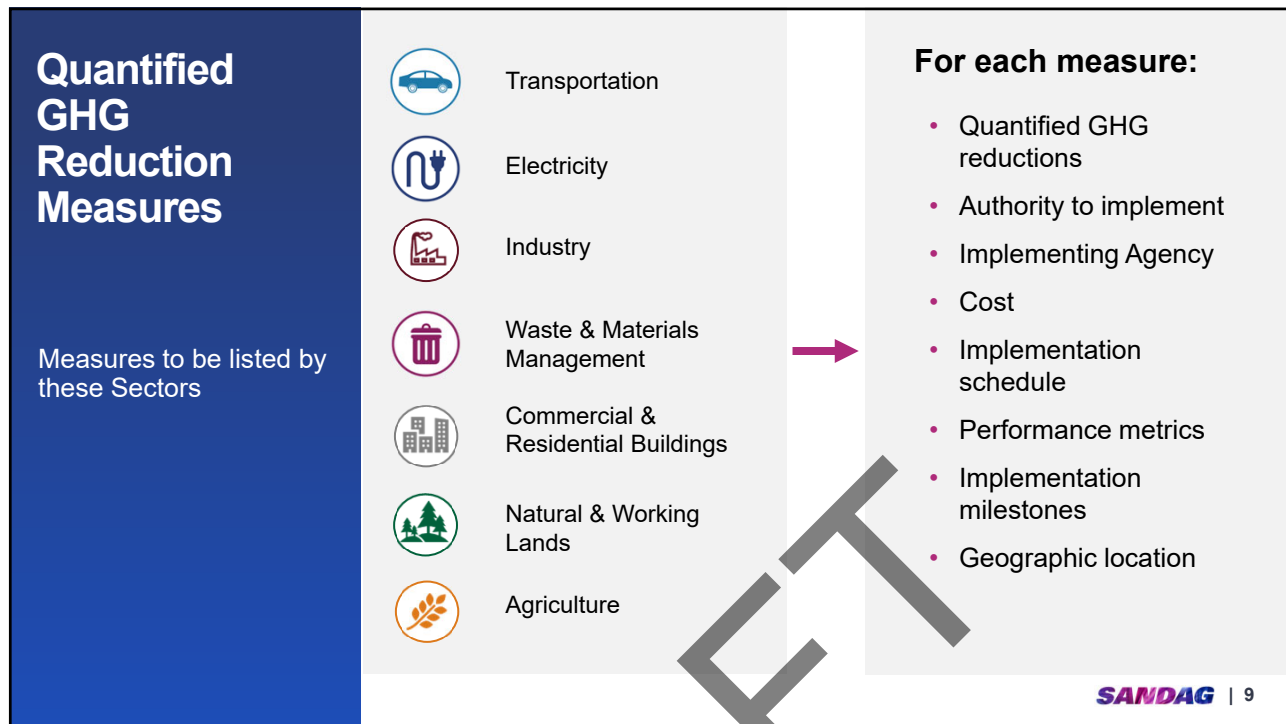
Quantified GHG Reduction Measures

Measures to be listed by these Sectors

Transportation

Electricity

Industry

Waste & Materials Management

Commercial & Residential Buildings

Natural & Working Lands

Agriculture

For each measure:

- Quantified GHG reductions
- Authority to implement
- Implementing Agency
- Cost
- Implementation schedule
- Performance metrics
- Implementation milestones
- Geographic location

FT

SANDAG | 9